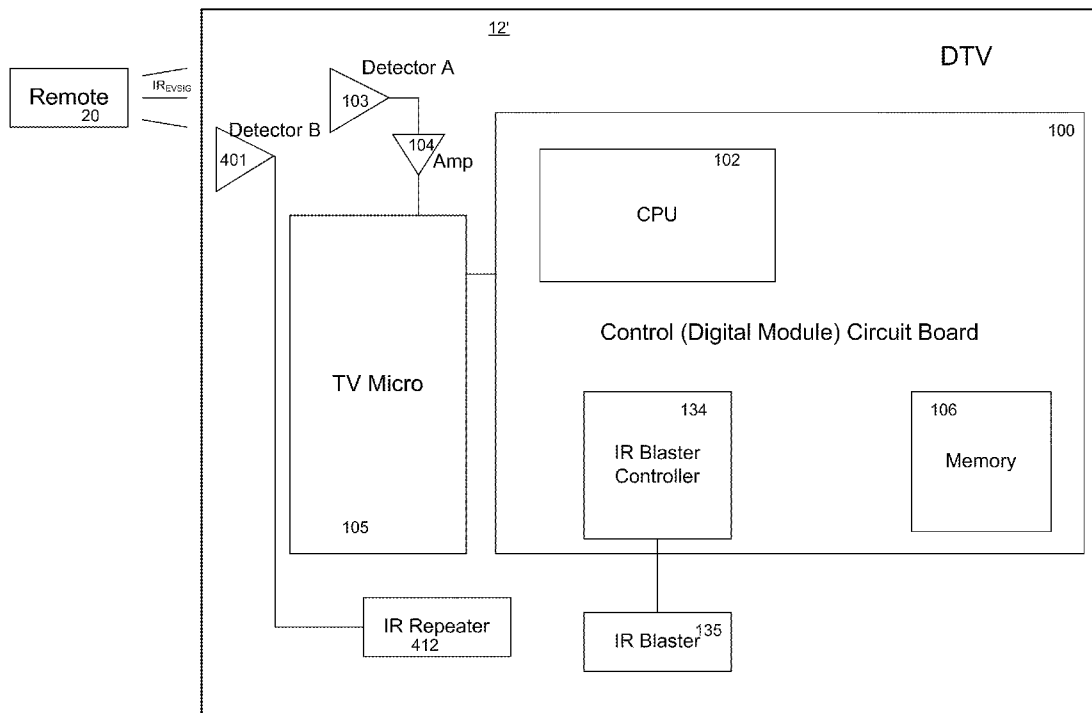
12'

DTV

Remote
20

$IR_{EVSIG}$

Detector A
103

104
Amp

Detector B
401

100

102
CPU

Control (Digital Module) Circuit Board

TV Micro
105

134
IR Blaster Controller

106
Memory

IR Repeater
412

IR Blaster 135